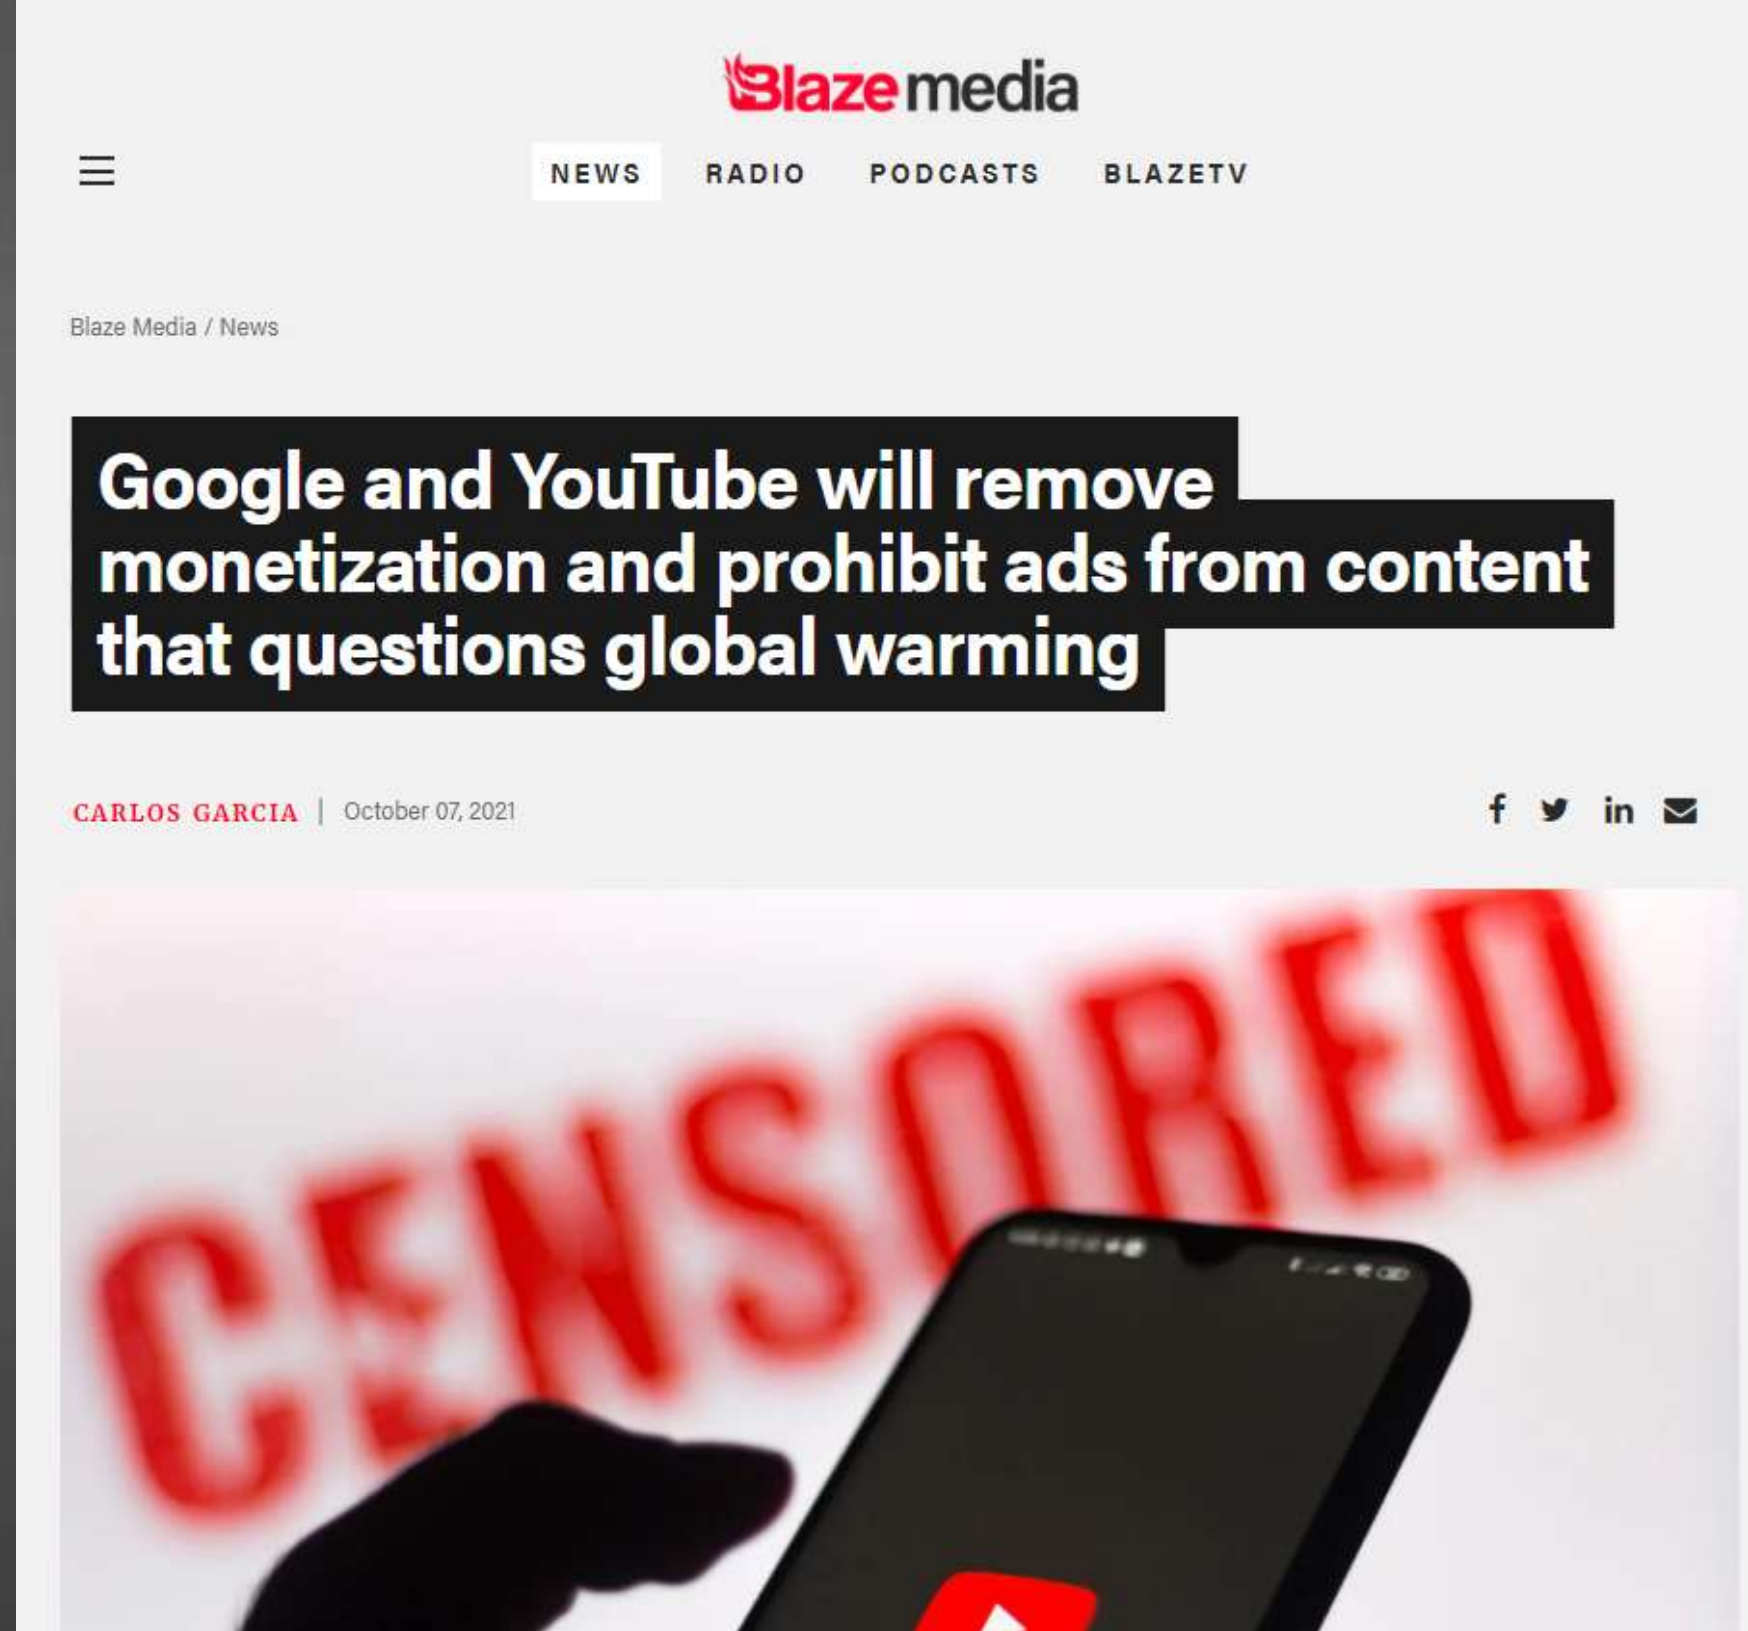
Blaze media

NEWS RADIO PODCASTS BLAZETV

Blaze Media / News

Google and YouTube will remove monetization and prohibit ads from content that questions global warming

CARLOS GARCIA | October 07, 2021

CENSORED